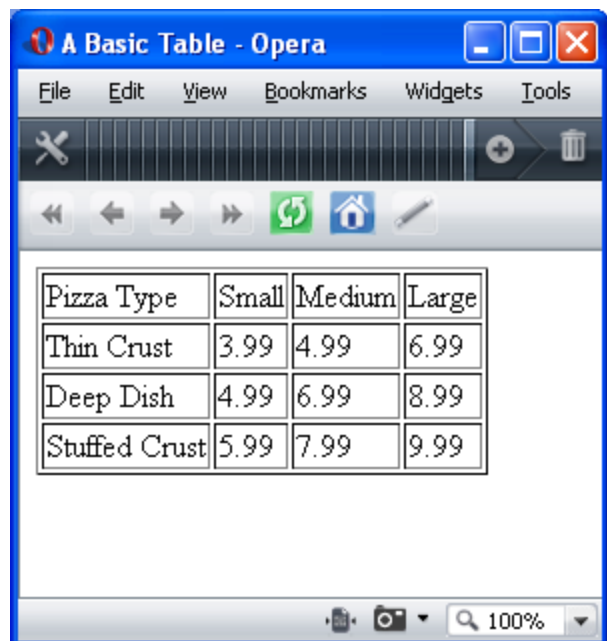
A Basic Table - Opera

File Edit View Bookmarks Widgets Tools

| Pizza Type | Small | Medium | Large |
|---|---|---|---|
| Thin Crust | 3.99 | 4.99 | 6.99 |
| Deep Dish | 4.99 | 6.99 | 8.99 |
| Stuffed Crust | 5.99 | 7.99 | 9.99 |

100%